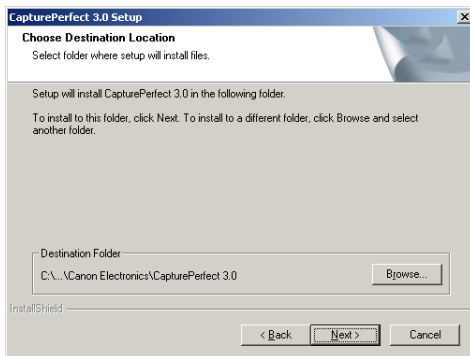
CapturePerfect 3.0 Setup
×

Choose Destination Location
Select folder where setup will install files.

Setup will install CapturePerfect 3.0 in the following folder.

To install to this folder, click Next. To install to a different folder, click Browse and select another folder.

Destination Folder
C:\...\Canon Electronics\CapturePerfect 3.0
Browse...

InstallShield
< Back
Next >
Cancel